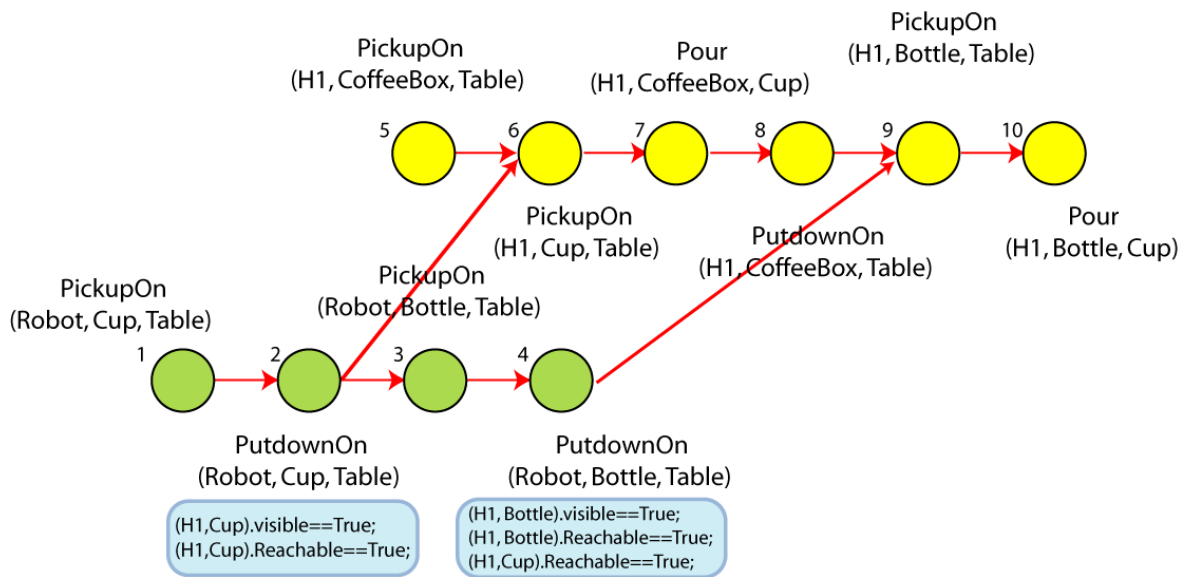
PickupOn
(H1, CoffeeBox, Table)

Pour
(H1, CoffeeBox, Cup)

PickupOn
(H1, Bottle, Table)

5

6

7

8

9

10

PickupOn
(H1, Cup, Table)

PutdownOn
(H1, CoffeeBox, Table)

Pour
(H1, Bottle, Cup)

PickupOn
(Robot, Bottle, Table)

PickupOn
(Robot, Cup, Table)

1

2

3

4

PutdownOn
(Robot, Cup, Table)

PutdownOn
(Robot, Bottle, Table)

(H1,Cup).visible==True;
(H1,Cup).Reachable==True;

(H1, Bottle).visible==True;
(H1, Bottle).Reachable==True;
(H1,Cup).Reachable==True;